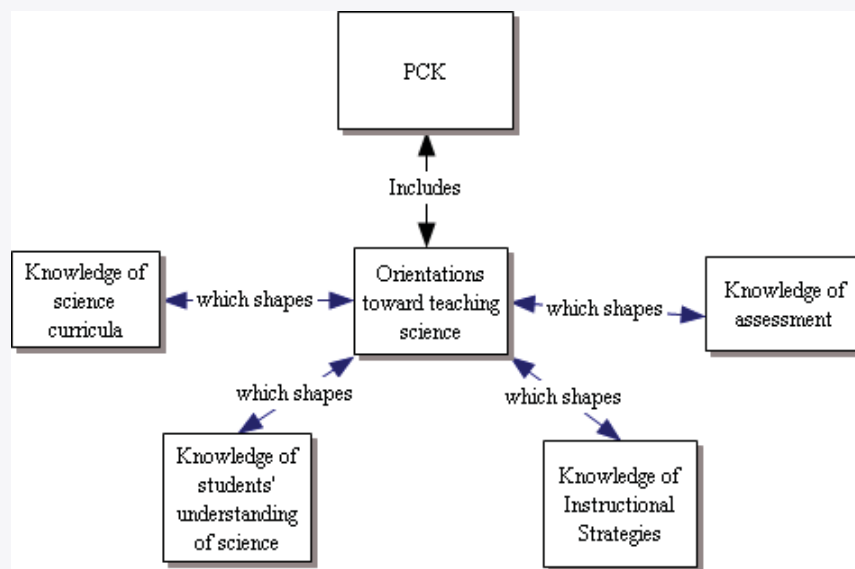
PCK

Includes

Knowledge of science curricula

which shapes

Orientations toward teaching science

which shapes

Knowledge of assessment

which shapes

which shapes

Knowledge of students' understanding of science

Knowledge of Instructional Strategies